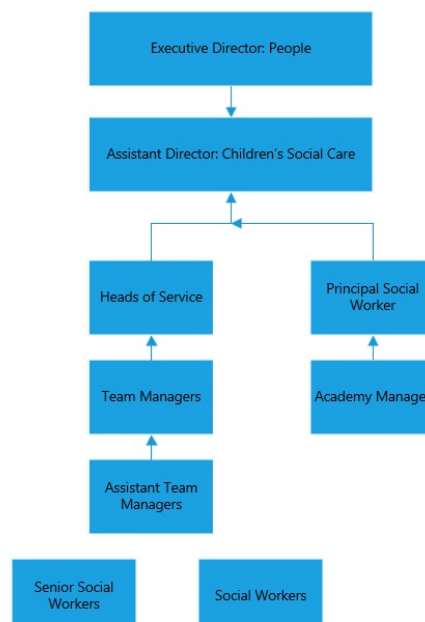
Executive Director: People

Assistant Director: Children's Social Care

Heads of Service

Principal Social Worker

Team Managers

Academy Manage

Assistant Team Managers

Senior Social Workers

Social Workers